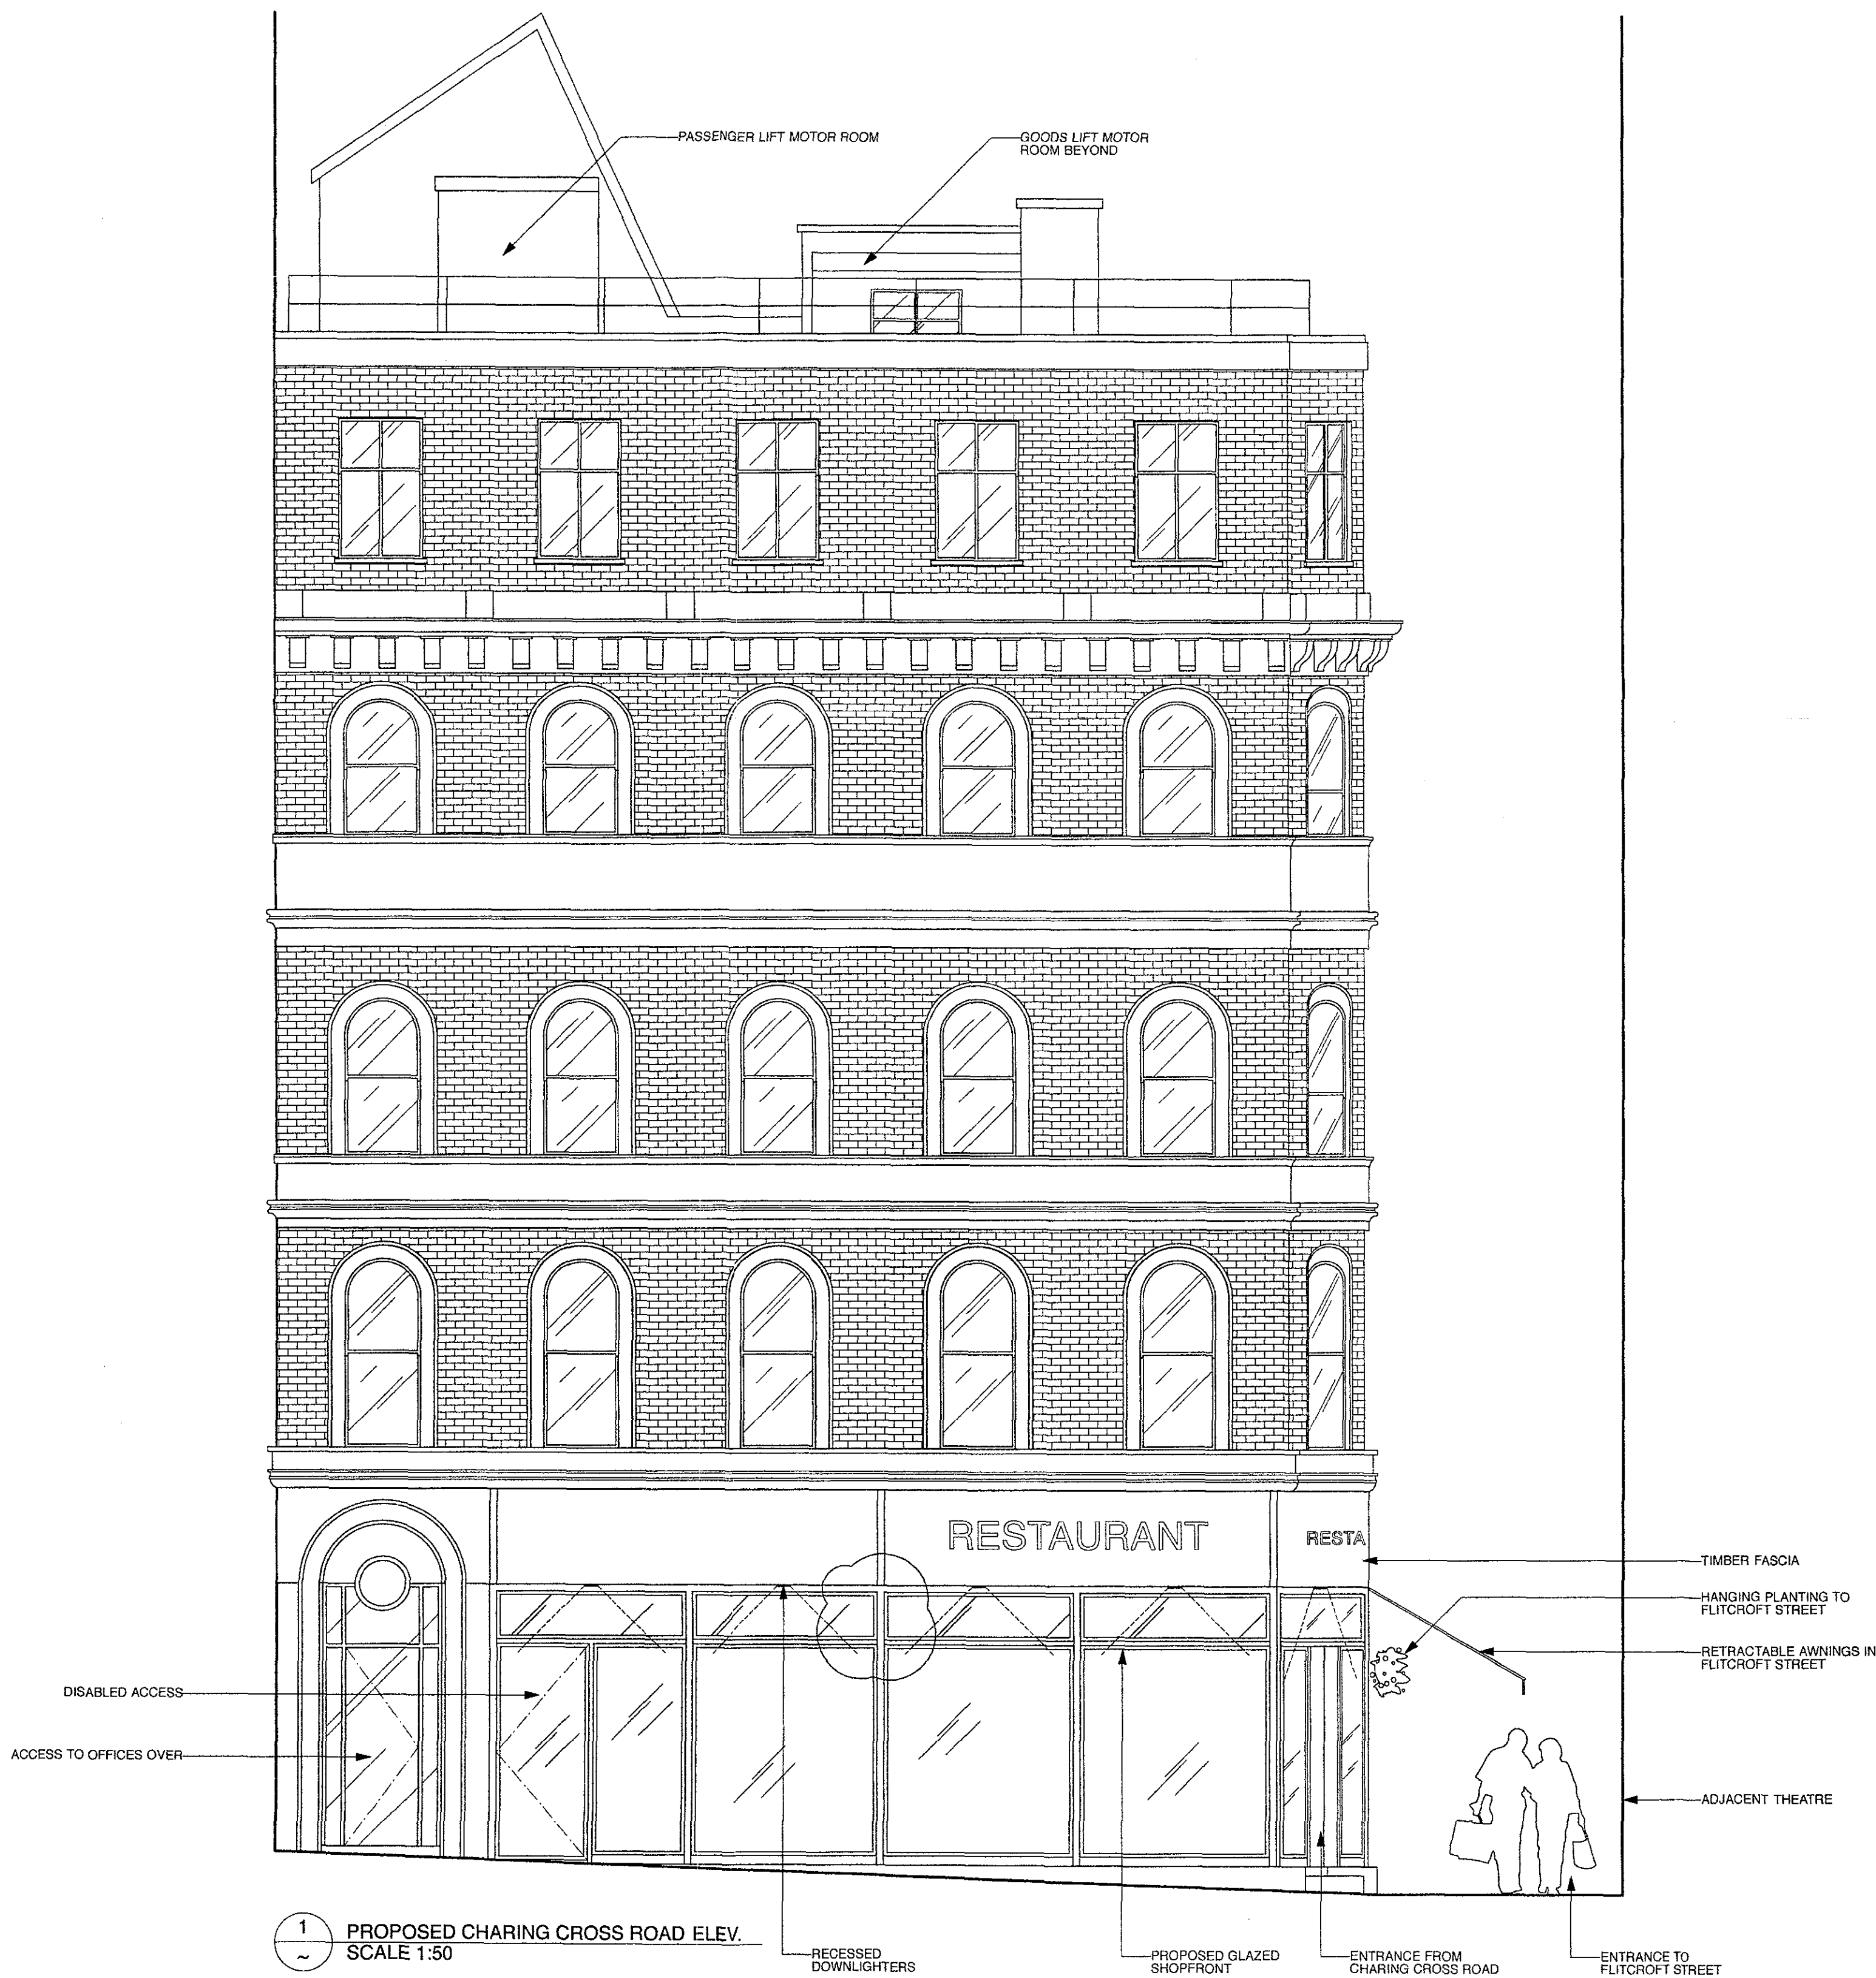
PASSENGER LIFT MOTOR ROOM

GOODS LIFT MOTOR ROOM BEYOND

RESTAURANT

RESTA

TIMBER FASCIA

HANGING PLANTING TO FLITCROFT STREET

RETRACTABLE AWNINGS IN FLITCROFT STREET

DISABLED ACCESS

ACCESS TO OFFICES OVER

ADJACENT THEATRE

1
~
PROPOSED CHARING CROSS ROAD ELEV.
SCALE 1:50

RECESSED DOWNLIGHTERS

PROPOSED GLAZED SHOPFRONT

ENTRANCE FROM CHARING CROSS ROAD

ENTRANCE TO FLITCROFT STREET